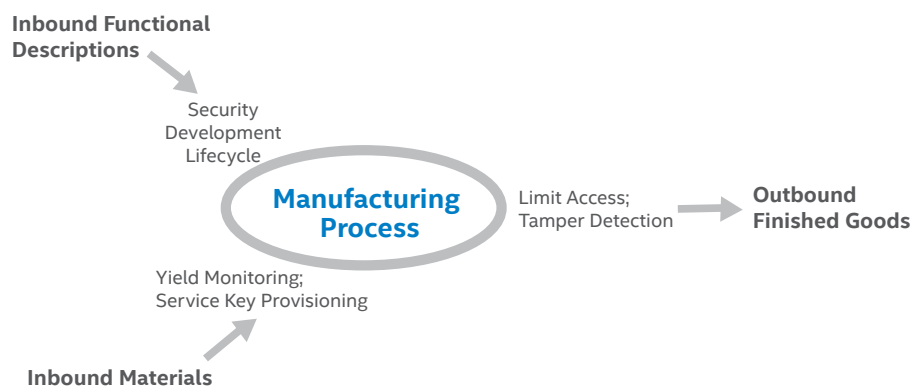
Inbound Functional Descriptions

Security Development Lifecycle

Manufacturing Process

Limit Access; Tamper Detection

Outbound Finished Goods

Yield Monitoring; Service Key Provisioning

Inbound Materials